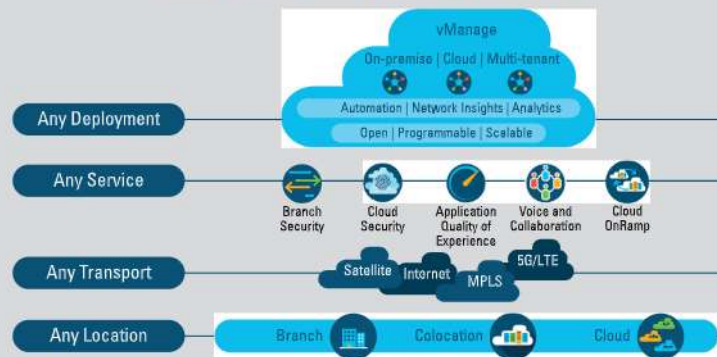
vManage

On-premise | Cloud | Multi-tenant

Automation | Network Insights | Analytics

Open | Programmable | Scalable

Any Deployment

Any Service

Branch Security

Cloud Security

Application Quality of Experience

Voice and Collaboration

Cloud OnRamp

Any Transport

Satellite

Internet

MPLS

5G/LTE

Any Location

Branch

Colocation

Cloud